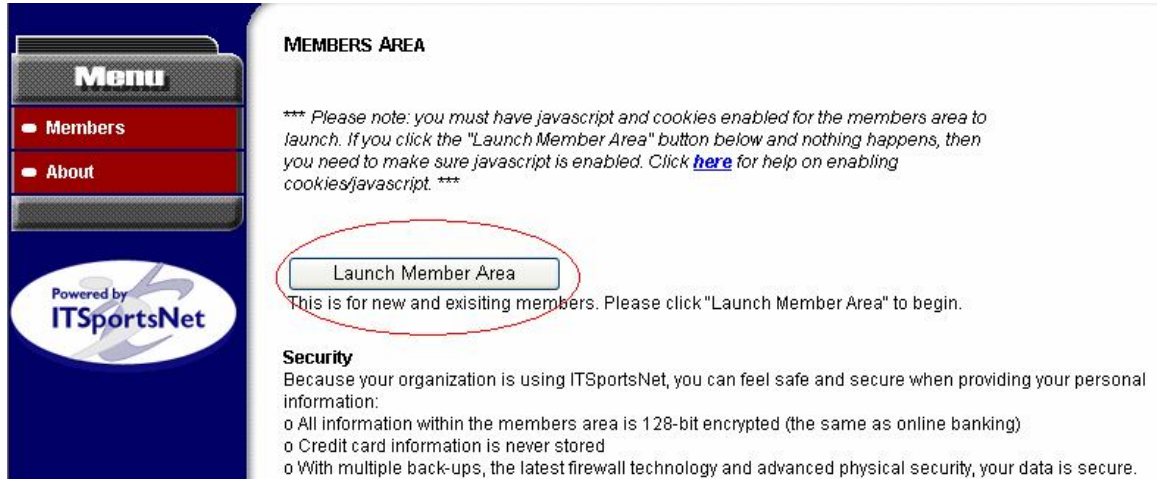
Menu

Members

About

Powered by ITSportsNet

MEMBERS AREA

*** Please note: you must have javascript and cookies enabled for the members area to launch. If you click the "Launch Member Area" button below and nothing happens, then you need to make sure javascript is enabled. Click here for help on enabling cookies/javascript. ***

Launch Member Area

This is for new and exisiting members. Please click "Launch Member Area" to begin.

Security
Because your organization is using ITSportsNet, you can feel safe and secure when providing your personal information:
o All information within the members area is 128-bit encrypted (the same as online banking)
o Credit card information is never stored
o With multiple back-ups, the latest firewall technology and advanced physical security, your data is secure.